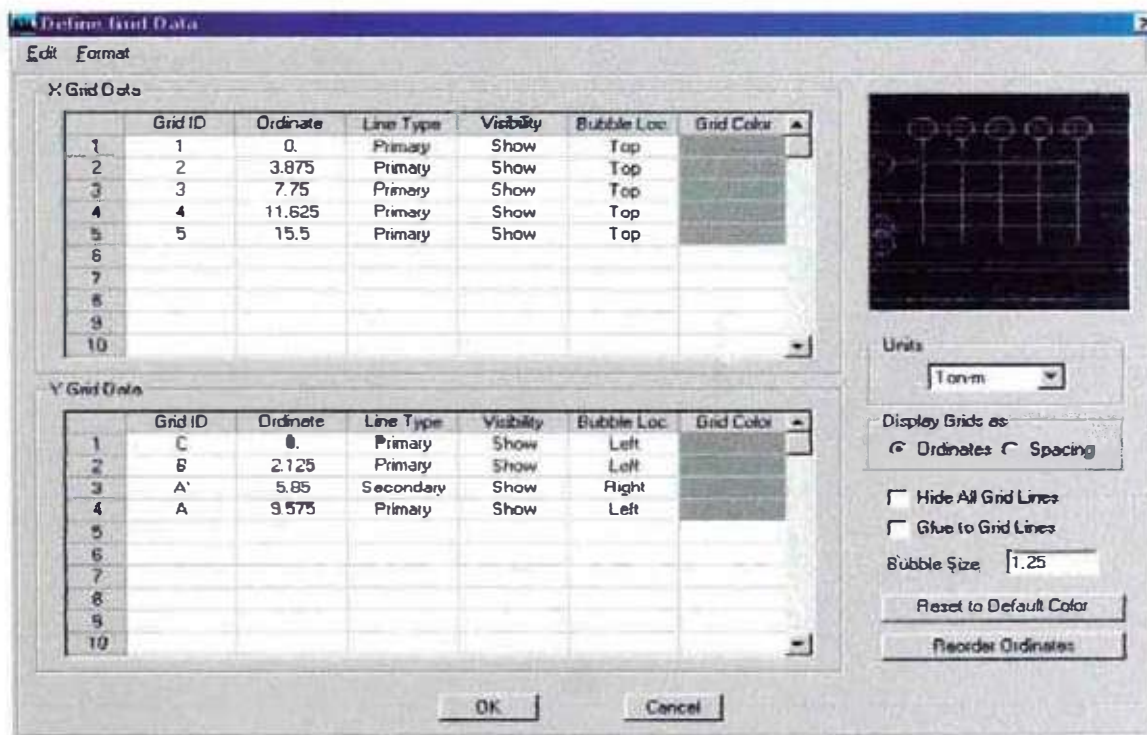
Define Grid Data

Edit Format

X Grid Data

| | Grid ID | Ordinate | Line Type | Visibility | Bubble Loc | Grid Color |
|---|---|---|---|---|---|---|
| 1 | 1 | 0. | Primary | Show | Top | |
| 2 | 2 | 3.875 | Primary | Show | Top | |
| 3 | 3 | 7.75 | Primary | Show | Top | |
| 4 | 4 | 11.625 | Primary | Show | Top | |
| 5 | 5 | 15.5 | Primary | Show | Top | |
| 6 | | | | | | |
| 7 | | | | | | |
| 8 | | | | | | |
| 9 | | | | | | |
| 10 | | | | | | |

Y Grid Data

| | Grid ID | Ordinate | Line Type | Visibility | Bubble Loc | Grid Color |
|---|---|---|---|---|---|---|
| 1 | C | 0. | Primary | Show | Left | |
| 2 | B | 2.125 | Primary | Show | Left | |
| 3 | A' | 5.85 | Secondary | Show | Right | |
| 4 | A | 9.575 | Primary | Show | Left | |
| 5 | | | | | | |
| 6 | | | | | | |
| 7 | | | | | | |
| 8 | | | | | | |
| 9 | | | | | | |
| 10 | | | | | | |

Units
Ton-m

Display Grids as
Ordinates Spacing

Hide All Grid Lines
Glue to Grid Lines
Bubble Size 1.25

Reset to Default Color
Reorder Ordinates

OK Cancel